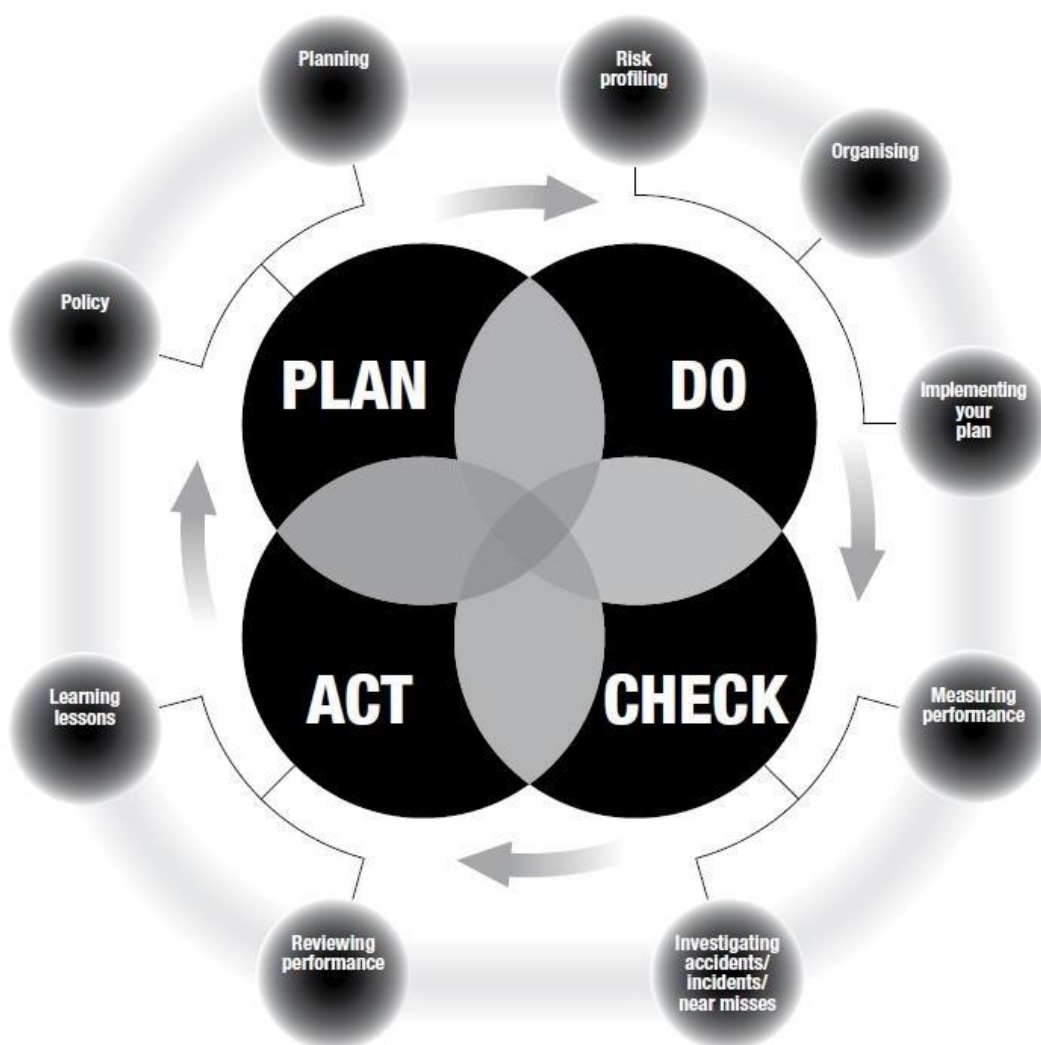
Planning

Risk profiling

Organising

Policy

PLAN

DO

Implementing your plan

Learning lessons

ACT

CHECK

Measuring performance

Reviewing performance

Investigating accidents/ incidents/ near misses